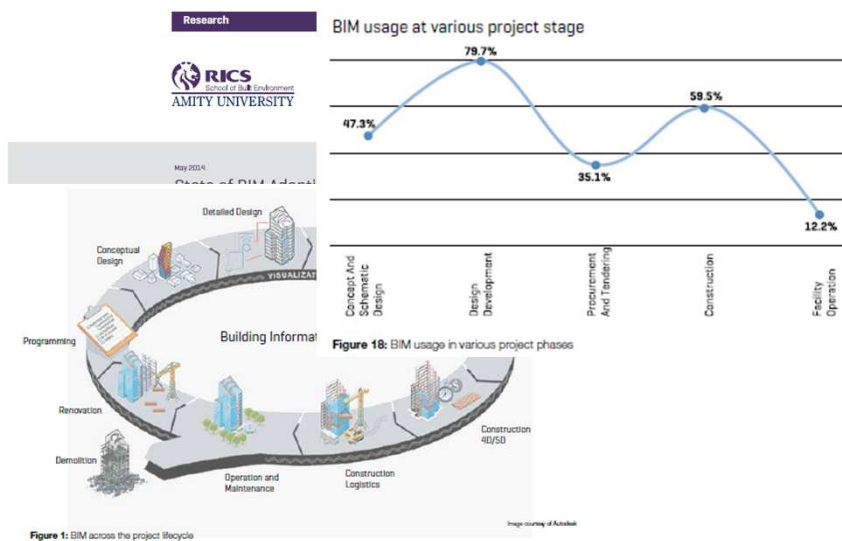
Research

RICS
School of Built Environment
AMITY UNIVERSITY

May 2014

State of BIM Adopti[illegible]

Detailed Design

Conceptual Design

VISUALIZAT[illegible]

Programming

Building Informat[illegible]

Renovation

Demolition

Operation and Maintenance

Construction Logistics

Construction 4D/5D

Figure 1: BIM across the project lifecycle

Image courtesy of Autodesk

BIM usage at various project stage

| Concept And Schematic Design | Design Development | Procurement And Tendering | Construction | Facility Operation |
|---|---|---|---|---|
| 47.3% | 79.7% | 35.1% | 59.5% | 12.2% |

Figure 18: BIM usage in various project phases